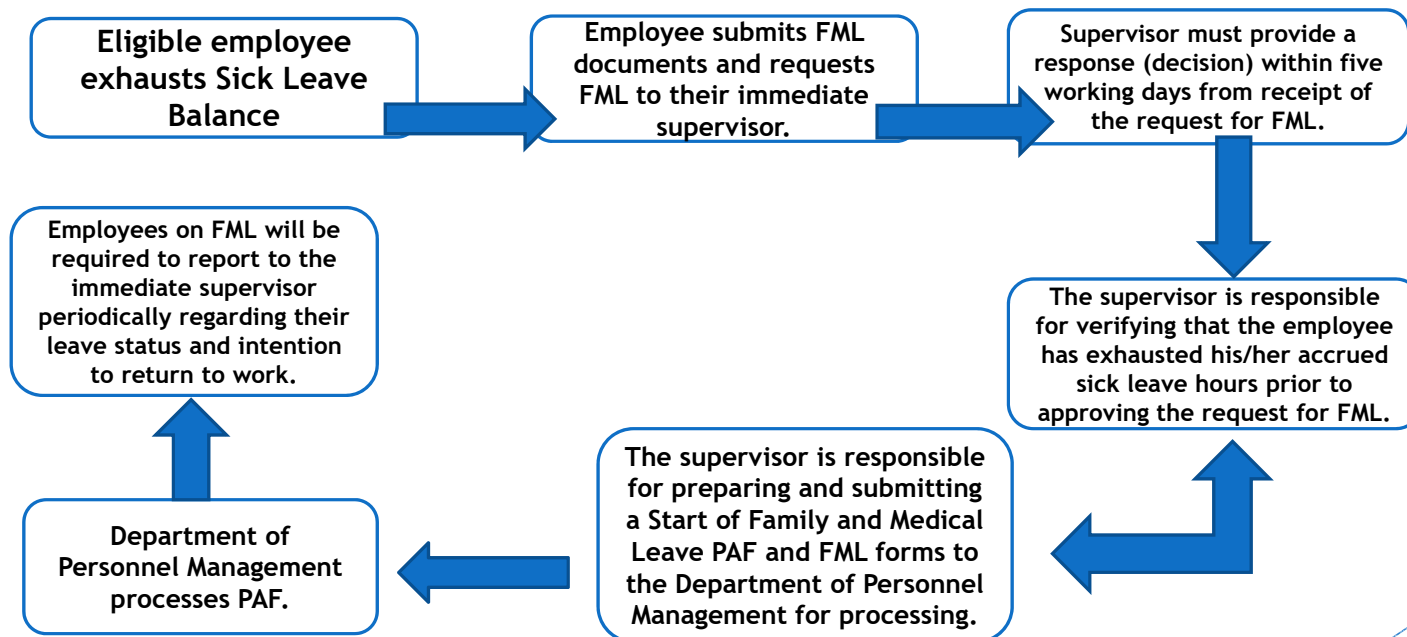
Eligible employee exhausts Sick Leave Balance

Employee submits FML documents and requests FML to their immediate supervisor.

Supervisor must provide a response (decision) within five working days from receipt of the request for FML.

The supervisor is responsible for verifying that the employee has exhausted his/her accrued sick leave hours prior to approving the request for FML.

The supervisor is responsible for preparing and submitting a Start of Family and Medical Leave PAF and FML forms to the Department of Personnel Management for processing.

Department of Personnel Management processes PAF.

Employees on FML will be required to report to the immediate supervisor periodically regarding their leave status and intention to return to work.